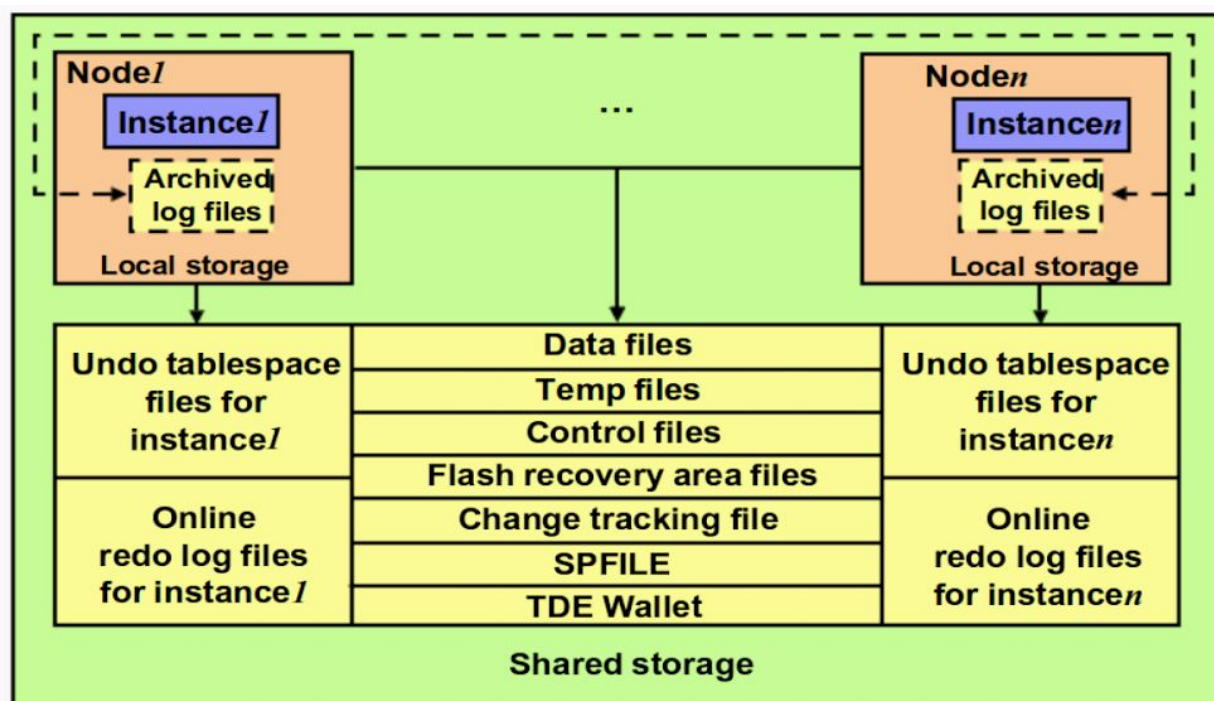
Node*1*

Instance*1*

Archived log files

Local storage

...

Node*n*

Instance*n*

Archived log files

Local storage

| Undo tablespace files for instance*1* | Data files | Undo tablespace files for instance*n* |
|---|---|---|
| | Temp files | |
| | Control files | |
| Online redo log files for instance*1* | Flash recovery area files | Online redo log files for instance*n* |
| | Change tracking file | |
| | SPFILE | |
| | TDE Wallet | |

Shared storage